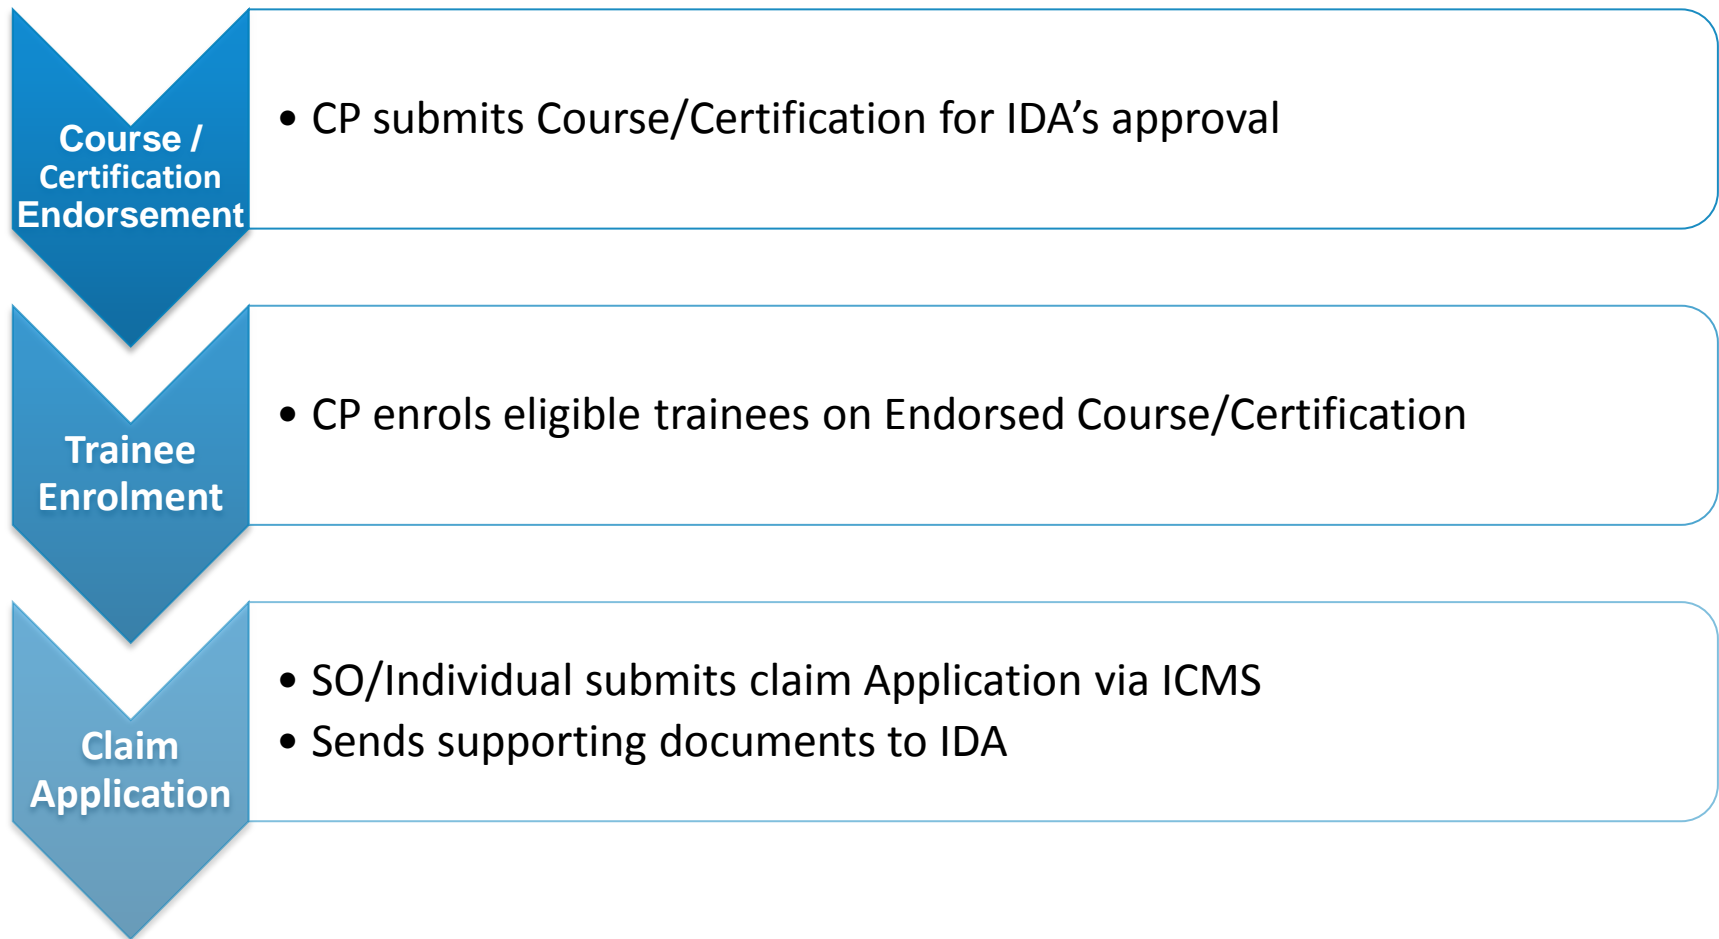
Course / Certification Endorsement

• CP submits Course/Certification for IDA’s approval

Trainee Enrolment

• CP enrols eligible trainees on Endorsed Course/Certification

Claim Application

• SO/Individual submits claim Application via ICMS
• Sends supporting documents to IDA